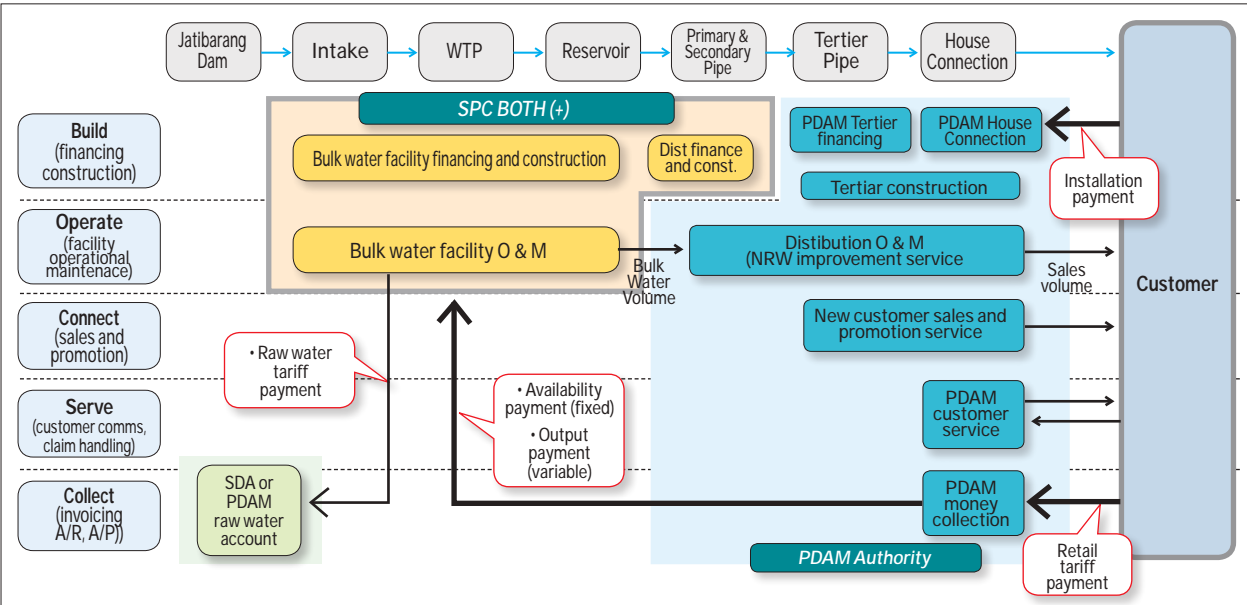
Jatibarang Dam

Intake

WTP

Reservoir

Primary & Secondary Pipe

Tertier Pipe

House Connection

Customer

SPC BOTH (+)

Build (financing construction)

Bulk water facility financing and construction

Dist finance and const.

PDAM Tertier financing

PDAM House Connection

Tertiar construction

Installation payment

Operate (facility operational maintenace)

Bulk water facility O & M

Bulk Water Volume

Distibution O & M (NRW improvement service

Sales volume

Connect (sales and promotion)

New customer sales and promotion service

• Raw water tariff payment

Serve (customer comms, claim handling)

• Availability payment (fixed)

• Output payment (variable)

PDAM customer service

Collect (invoicing A/R, A/P))

SDA or PDAM raw water account

PDAM money collection

PDAM Authority

Retail tariff payment